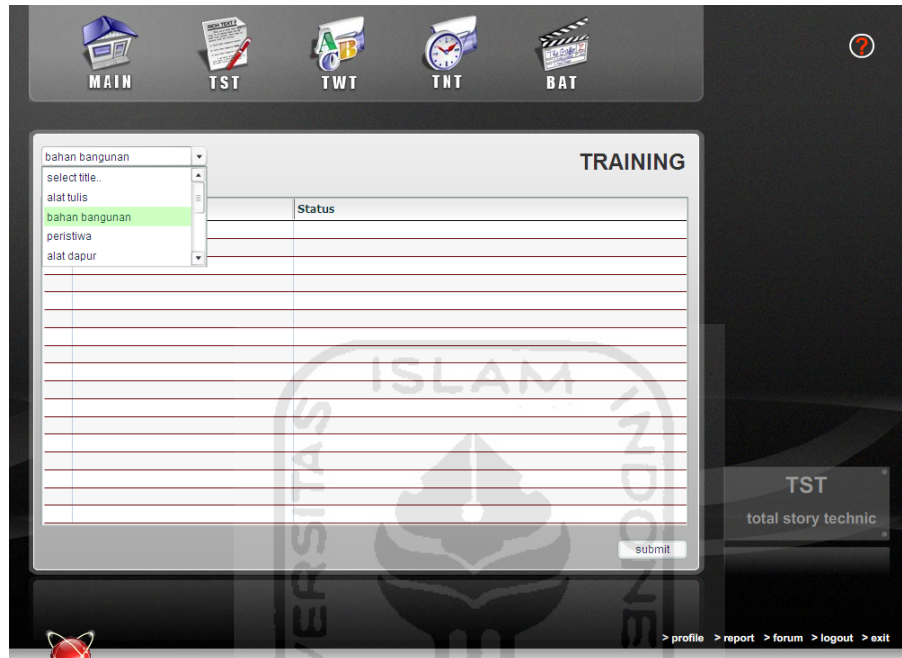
MAIN TST TWT TNT BAT

?

bahan bangunan

select title..
alat tulis
bahan bangunan
peristiwa
alat dapur

TRAINING

| | Status |
|---|---|

submit

ISLAM

INDONESIA

UNIVERSITAS

TST
total story technic

> profile > report > forum > logout > exit